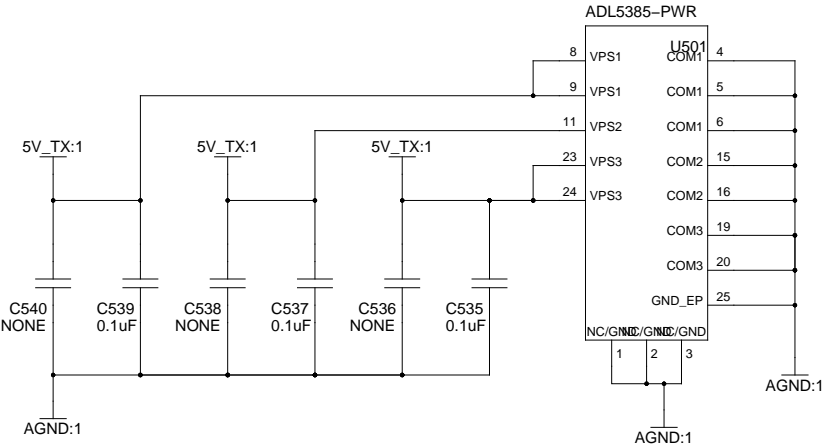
ADL5385−PWR

U501

8 VPS1
9 VPS1
11 VPS2
23 VPS3
24 VPS3

COM1 4
COM1 5
COM1 6
COM2 15
COM2 16
COM3 19
COM3 20
GND_EP 25

NC/GND NC/GND NC/GND
1 2 3

5V_TX:1
5V_TX:1
5V_TX:1

C540
NONE
C539
0.1uF
C538
NONE
C537
0.1uF
C536
NONE
C535
0.1uF

AGND:1
AGND:1
AGND:1